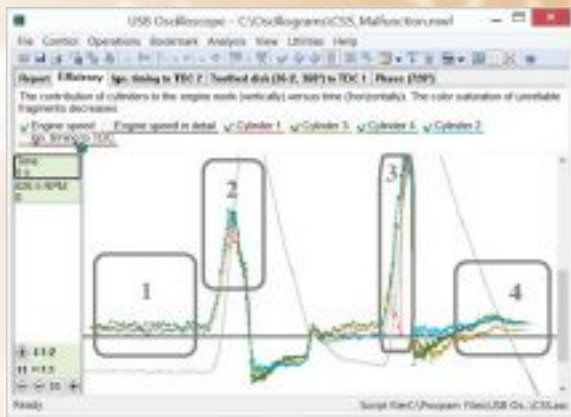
USB Oscilloscope - C:\Oscillograms\CSS_Malfunction.mwf

File Control Operations Bookmark Analysis View Utilities Help

Report Efficiency Ign. timing to TDC 2 Toothed disk (36-2, 100°) to TDC 1 Phase (720°)

The contribution of cylinders to the engine work (vertically) versus time (horizontally). The color saturation of unreliable fragments decreases.

Engine speed Engine speed in detail Cylinder 1 Cylinder 3 Cylinder 4 Cylinder 2 Ign. timing to TDC

Time
0 s
826.5 RPM
0

1

2

3

4

1:1.2

1:1.1

Ready

Script file C:\Program Files\USB Os...\CSS.as